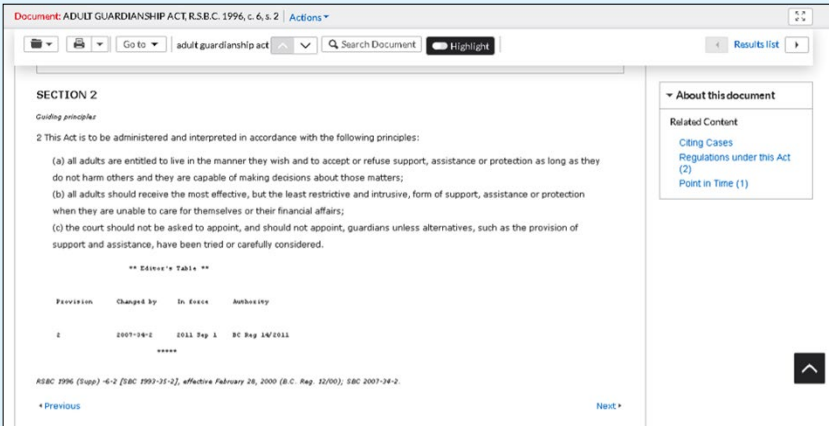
Document: ADULT GUARDIANSHIP ACT, R.S.B.C. 1996, c. 6, s. 2 | Actions

Go to | adult guardianship act | Search Document | Highlight | Results list

SECTION 2

Guiding principles

2 This Act is to be administered and interpreted in accordance with the following principles:

(a) all adults are entitled to live in the manner they wish and to accept or refuse support, assistance or protection as long as they do not harm others and they are capable of making decisions about those matters;

(b) all adults should receive the most effective, but the least restrictive and intrusive, form of support, assistance or protection when they are unable to care for themselves or their financial affairs;

(c) the court should not be asked to appoint, and should not appoint, guardians unless alternatives, such as the provision of support and assistance, have been tried or carefully considered.

** Editor's Table **

| Provision | Changed by | In force | Authority |
|---|---|---|---|
| 2 | 2007-34-2 | 2011 Sep 1 | BC Reg 14/2011 |

*****

RSBC 1996 (Supp) -6-2 [SBC 1993-35-2], effective February 28, 2000 (B.C. Reg. 12/00); SBC 2007-34-2.

Previous

Next

About this document

Related Content

Citing Cases

Regulations under this Act (2)

Point in Time (1)